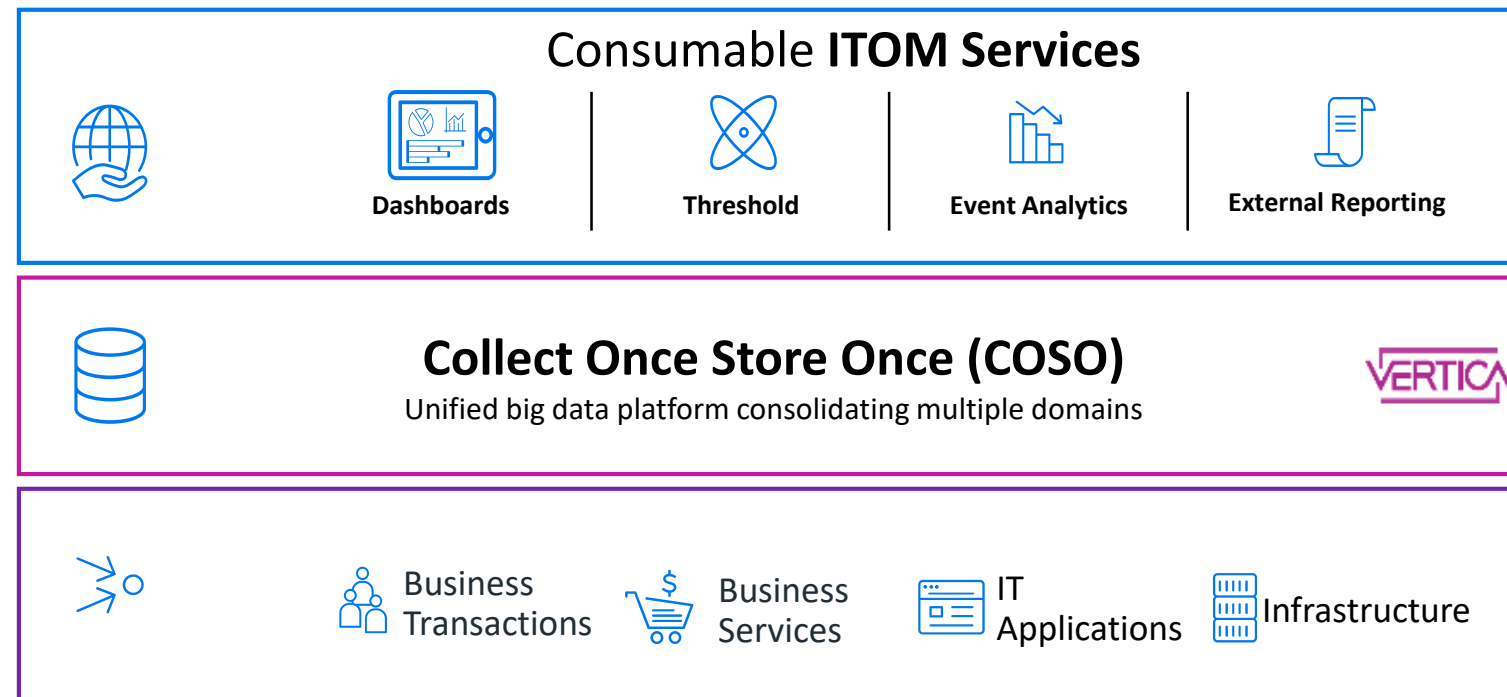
Consumable **ITOM Services**

Dashboards

Threshold

Event Analytics

External Reporting

**Collect Once Store Once (COSO)**

Unified big data platform consolidating multiple domains

VERTICA

Business Transactions

$

Business Services

IT Applications

Infrastructure